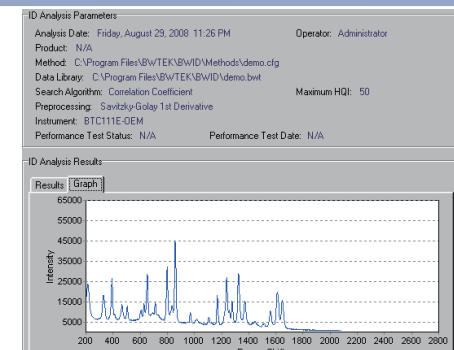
ID Analysis Parameters

Analysis Date: Friday, August 29, 2008 11:26 PM
Operator: Administrator

Product: N/A

Method: C:\Program Files\BWTEK\BWID\Methods\demo.cfg

Data Library: C:\Program Files\BWTEK\BWID\demo.bwt

Search Algorithm: Correlation Coefficient
Maximum HQI: 50

Preprocessing: Savitzky-Golay 1st Derivative

Instrument: BTC111E-OEM

Performance Test Status: N/A
Performance Test Date: N/A

ID Analysis Results

Results Graph

65000
55000
45000
35000
25000
15000
5000

Intensity

200 400 600 800 1000 1200 1400 1600 1800 2000 2200 2400 2600 2800

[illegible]